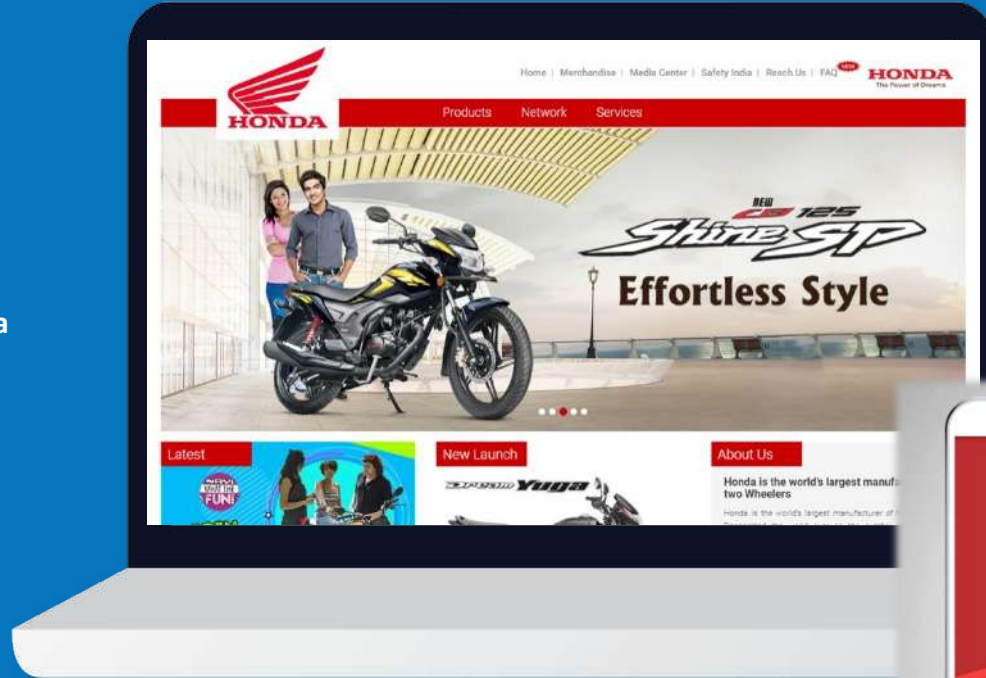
a

HONDA

Home | Merchandise | Media Center | Safety India | Reach Us | FAQ NEW HONDA The Power of Dreams

Products Network Services

NEW CB 125 Shine SP

Effortless Style

Latest

New Launch

Dream Yuga

About Us

Honda is the world's largest manufa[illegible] two Wheelers

Honda is the world's largest manufacturer of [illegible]

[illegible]